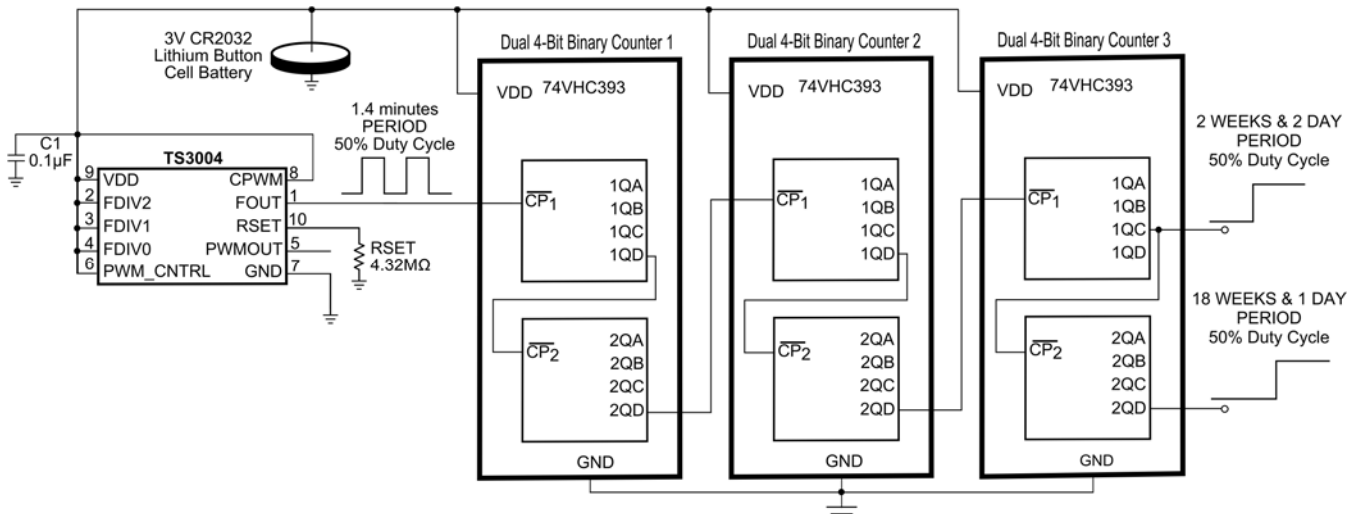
3V CR2032 Lithium Button Cell Battery

C1
0.1µF

TS3004
9 VDD
2 FDIV2
3 FDIV1
4 FDIV0
6 PWM_CNTRL
CPWM 8
FOUT 1
RSET 10
PWMOUT 5
GND 7

RSET
4.32MΩ

1.4 minutes
PERIOD
50% Duty Cycle

Dual 4-Bit Binary Counter 1
VDD 74VHC393
$\overline{CP_1}$
1QA
1QB
1QC
1QD
$\overline{CP_2}$
2QA
2QB
2QC
2QD
GND

Dual 4-Bit Binary Counter 2
VDD 74VHC393
$\overline{CP_1}$
1QA
1QB
1QC
1QD
$\overline{CP_2}$
2QA
2QB
2QC
2QD
GND

Dual 4-Bit Binary Counter 3
VDD 74VHC393
$\overline{CP_1}$
1QA
1QB
1QC
1QD
$\overline{CP_2}$
2QA
2QB
2QC
2QD
GND

2 WEEKS & 2 DAY
PERIOD
50% Duty Cycle

18 WEEKS & 1 DAY
PERIOD
50% Duty Cycle